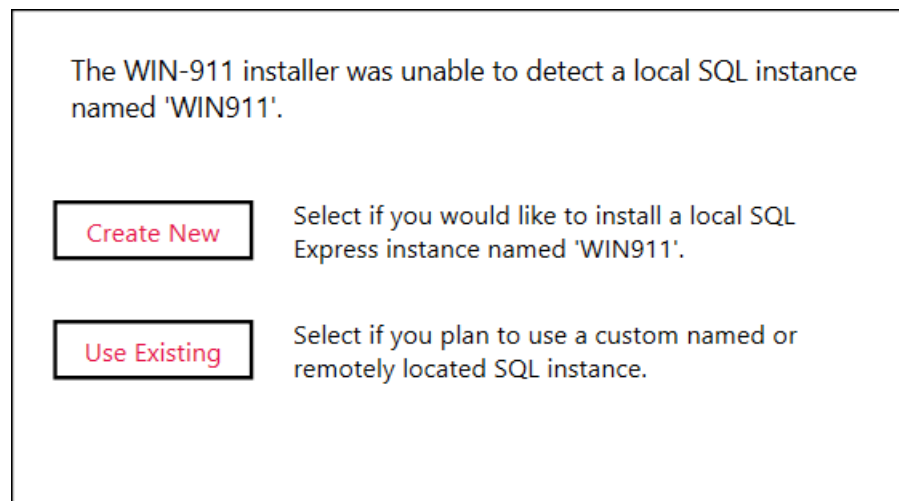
The WIN-911 installer was unable to detect a local SQL instance named 'WIN911'.

Create New

Select if you would like to install a local SQL Express instance named 'WIN911'.

Use Existing

Select if you plan to use a custom named or remotely located SQL instance.